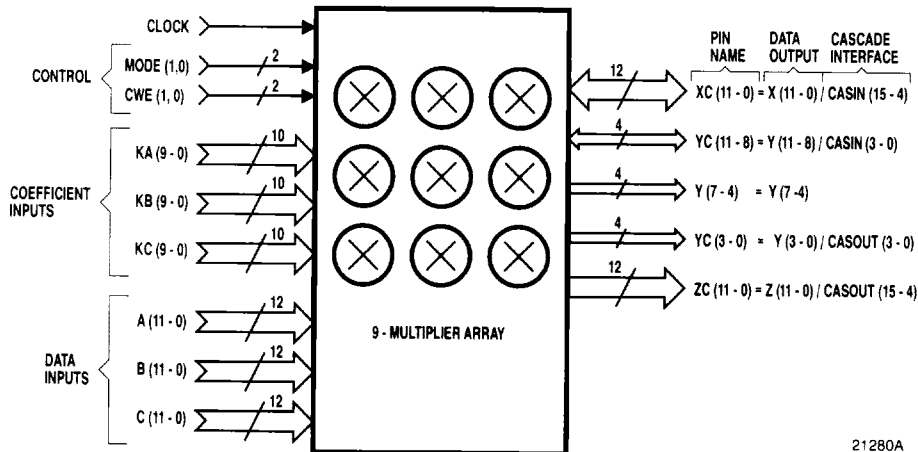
CLOCK

CONTROL

MODE (1,0)

2

CWE (1, 0)

2

COEFFICIENT INPUTS

KA (9 - 0)

10

KB (9 - 0)

10

KC (9 - 0)

10

DATA INPUTS

A (11 - 0)

12

B (11 - 0)

12

C (11 - 0)

12

9 - MULTIPLIER ARRAY

PIN NAME

DATA OUTPUT

CASCADE INTERFACE

12

XC (11 - 0) = X (11 - 0) / CASIN (15 - 4)

4

YC (11 - 8) = Y (11 - 8) / CASIN (3 - 0)

4

Y (7 - 4) = Y (7 -4)

4

YC (3 - 0) = Y (3 - 0) / CASOUT (3 - 0)

12

ZC (11 - 0) = Z (11 - 0) / CASOUT (15 - 4)

21280A